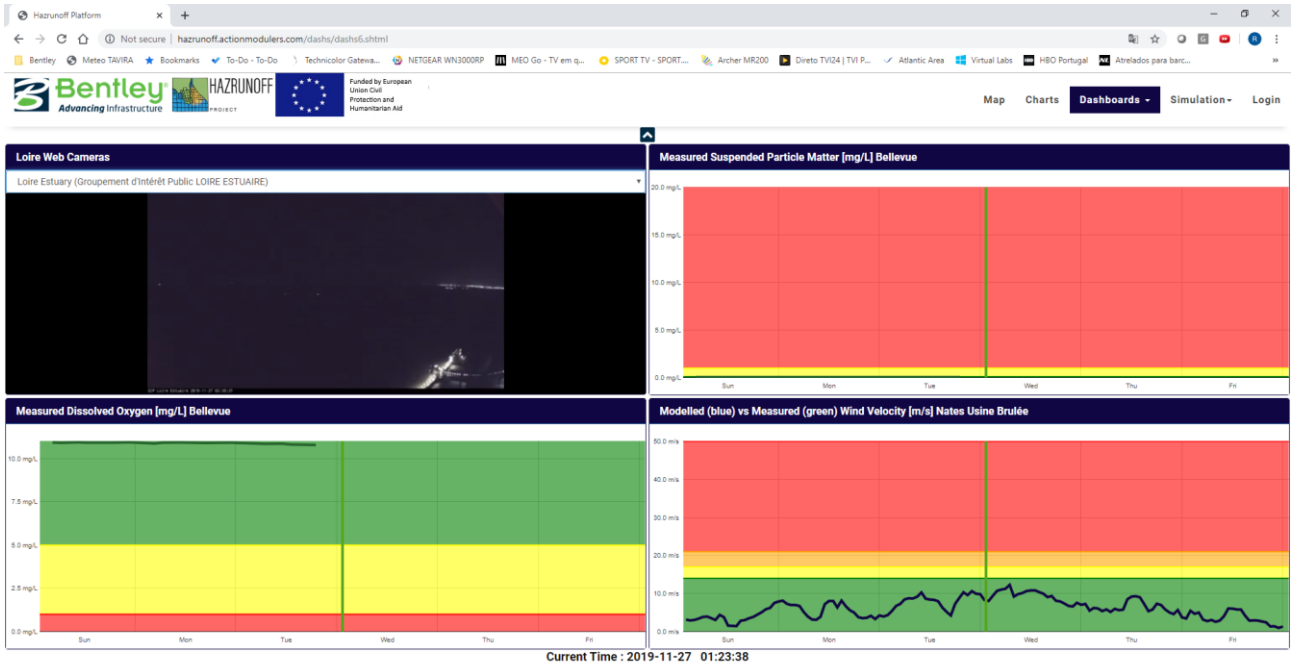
Hazrunoff Platform ×
Not secure | hazrunoff.actionmodulers.com/dashs/dashs6.shtml
Bentley  Meteo TAVIRA  Bookmarks  To-Do - To-Do  Technicolor Gatewa...  NETGEAR WN3000RP  MEO Go - TV em q...  SPORT TV - SPORT...  Archer MR200  Direto TVI24 | TVI P...  Atlantic Area  Virtual Labs  HBO Portugal  Atrelados para barc...

Bentley Advancing Infrastructure  HAZRUNOFF PROJECT  Funded by European Union Civil Protection and Humanitarian Aid

Map  Charts  Dashboards  Simulation  Login

Loire Web Cameras
Loire Estuary (Groupement d'Intérêt Public LOIRE ESTUAIRE)

Measured Suspended Particle Matter [mg/L] Bellevue
20.0 mg/L
15.0 mg/L
10.0 mg/L
5.0 mg/L
0.0 mg/L
Sun  Mon  Tue  Wed  Thu  Fri

Measured Dissolved Oxygen [mg/L] Bellevue
10.0 mg/L
7.5 mg/L
5.0 mg/L
2.5 mg/L
0.0 mg/L
Sun  Mon  Tue  Wed  Thu  Fri

Modelled (blue) vs Measured (green) Wind Velocity [m/s] Nates Usine Brulée
50.0 m/s
40.0 m/s
30.0 m/s
20.0 m/s
10.0 m/s
0.0 m/s
Sun  Mon  Tue  Wed  Thu  Fri

Current Time : 2019-11-27 01:23:38